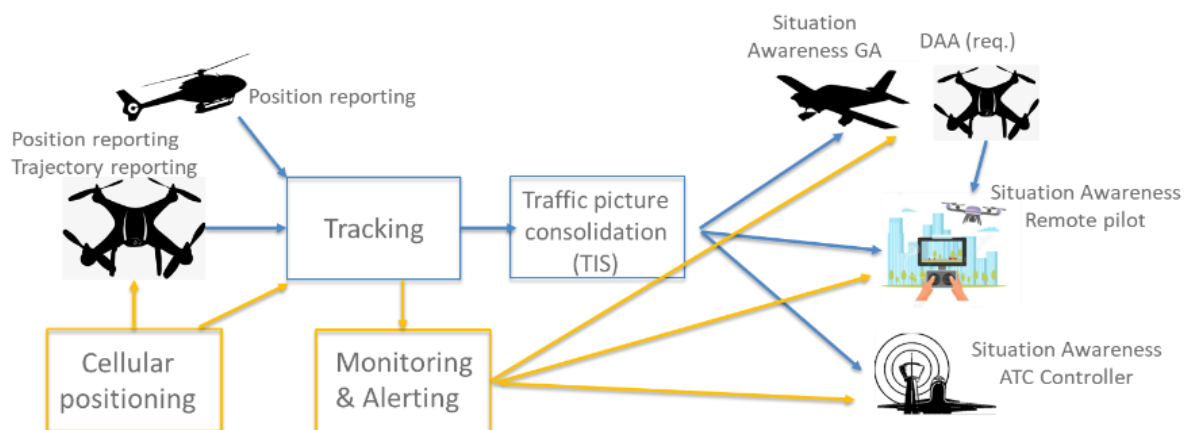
Position reporting

Position reporting
Trajectory reporting

Tracking

Traffic picture consolidation (TIS)

Situation Awareness GA

DAA (req.)

Situation Awareness Remote pilot

Situation Awareness ATC Controller

Cellular positioning

Monitoring & Alerting